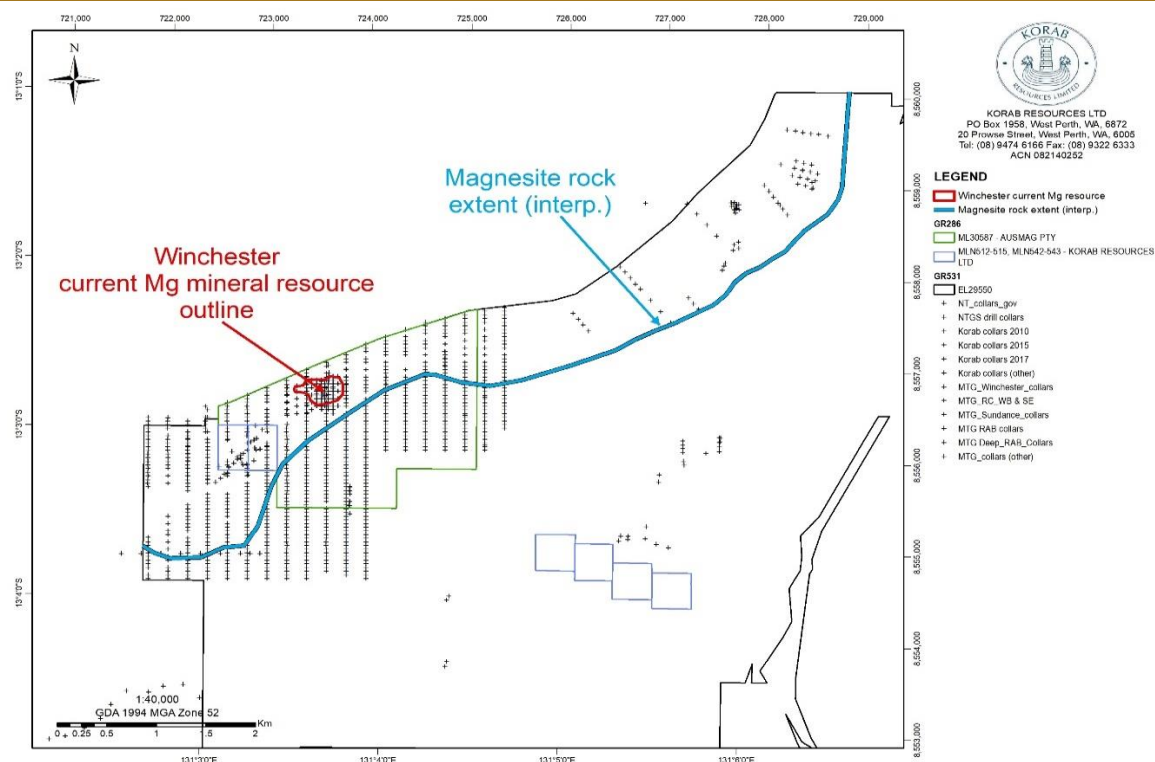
721,000 722,000 723,000 724,000 725,000 726,000 727,000 728,000 729,000

N

13°1'0"S
13°2'0"S
13°3'0"S
13°4'0"S

8,560,000
8,559,000
8,558,000
8,557,000
8,556,000
8,555,000
8,554,000
8,553,000

KORAB RESOURCES LIMITED

KORAB RESOURCES LTD
PO Box 1958, West Perth, WA, 6872
20 Prowse Street, West Perth, WA, 6005
Tel: (08) 9474 6166 Fax: (08) 9322 6333
ACN 082140252

LEGEND
Winchester current Mg resource
Magnesite rock extent (interp.)
GR286
ML30587 - AUSMAG PTY
MLN612-515, MLN642-543 - KORAB RESOURCES LTD
GR531
EL29550
NT_collars_gov
NTGS drill collars
Korab collars 2010
Korab collars 2015
Korab collars 2017
Korab collars (other)
MTG_Winchester_collars
MTG_RC_WB & SE
MTG_Sundance_collars
MTG RAB collars
MTG Deep_RAB_Collars
MTG_collars (other)

Magnesite rock extent (interp.)

Winchester current Mg mineral resource outline

1:40,000
GDA 1994 MGA Zone 52
Km
0 0.25 0.5 1 1.5 2

131°3'0"E 131°4'0"E 131°5'0"E 131°6'0"E